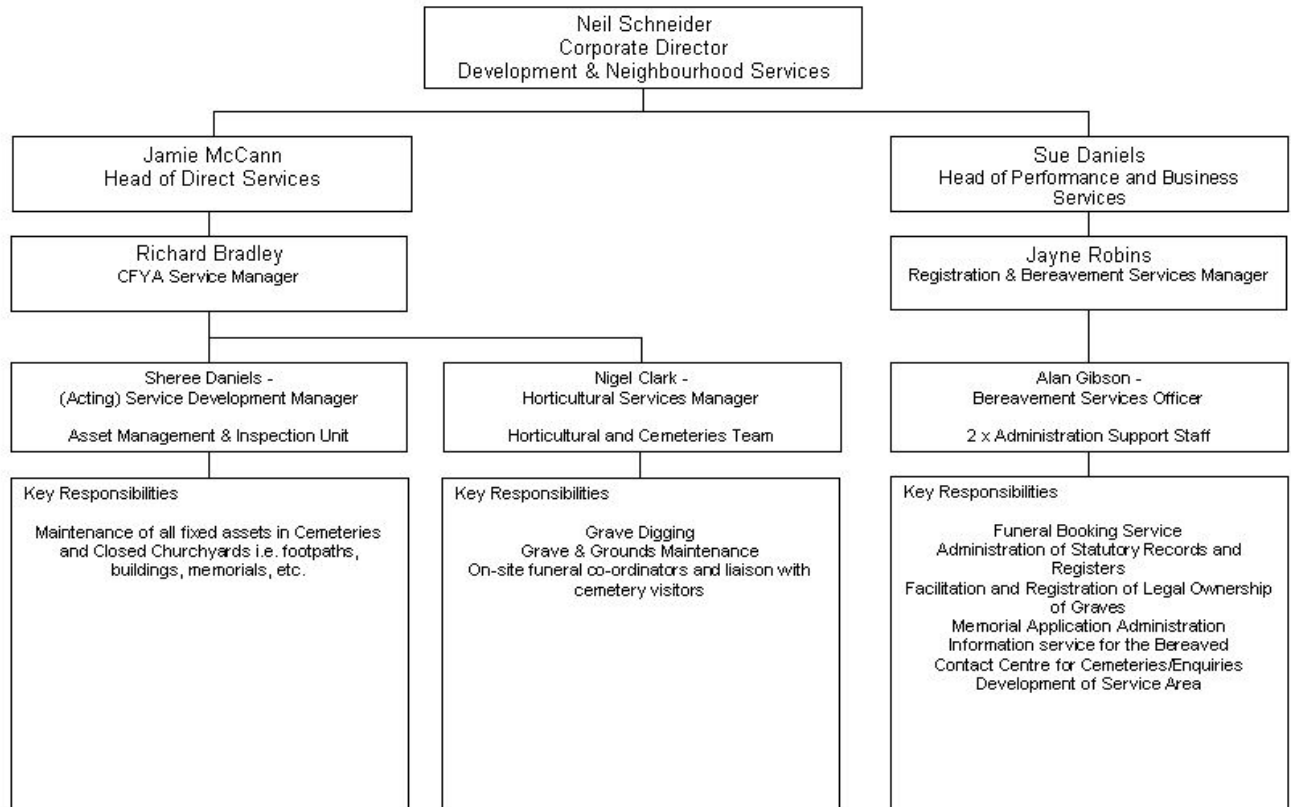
Neil Schneider
Corporate Director
Development & Neighbourhood Services

Jamie McCann
Head of Direct Services

Richard Bradley
CFYA Service Manager

Sheree Daniels -
(Acting) Service Development Manager

Asset Management & Inspection Unit

Key Responsibilities

Maintenance of all fixed assets in Cemeteries and Closed Churchyards i.e. footpaths, buildings, memorials, etc.

Nigel Clark -
Horticultural Services Manager

Horticultural and Cemeteries Team

Key Responsibilities

Grave Digging
Grave & Grounds Maintenance
On-site funeral co-ordinators and liaison with cemetery visitors

Sue Daniels
Head of Performance and Business Services

Jayne Robins
Registration & Bereavement Services Manager

Alan Gibson -
Bereavement Services Officer

2 x Administration Support Staff

Key Responsibilities

Funeral Booking Service
Administration of Statutory Records and Registers
Facilitation and Registration of Legal Ownership of Graves
Memorial Application Administration
Information service for the Bereaved
Contact Centre for Cemeteries/Enquiries
Development of Service Area